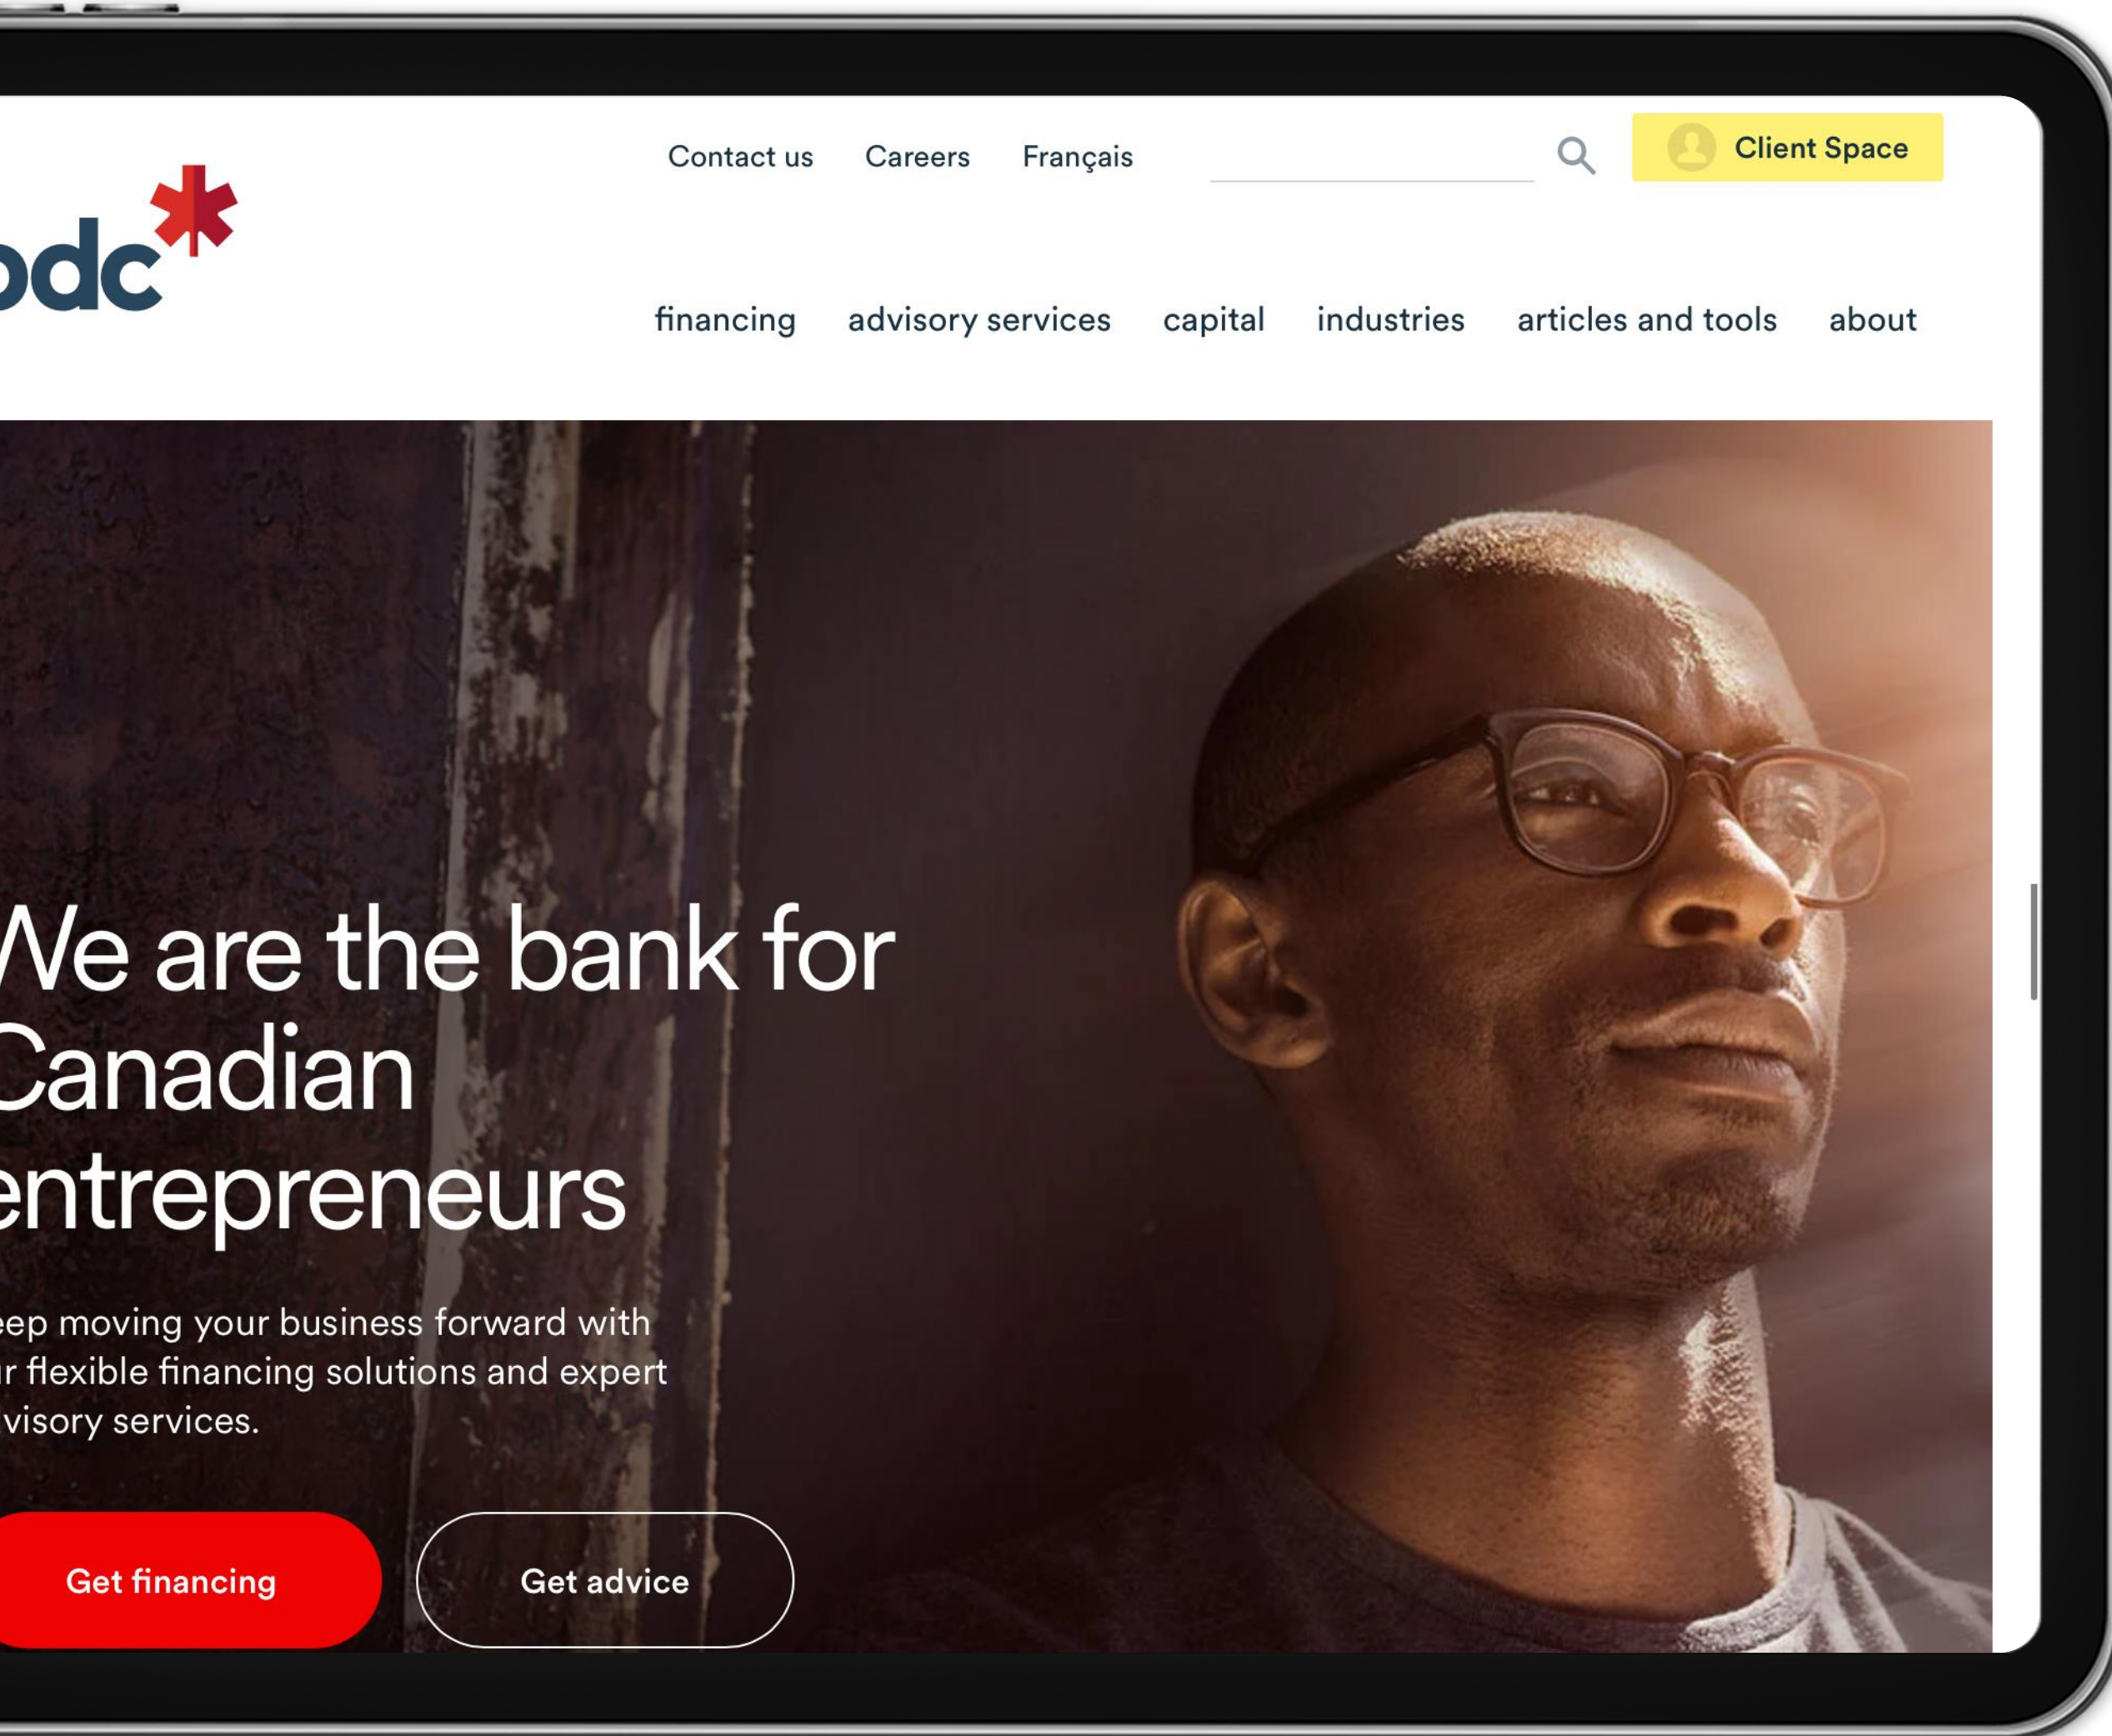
Contact us Careers Français

Client Space

dc*

financing advisory services capital industries articles and tools about

We are the bank for Canadian entrepreneurs

eep moving your business forward with r flexible financing solutions and expert visory services.

Get financing

Get advice